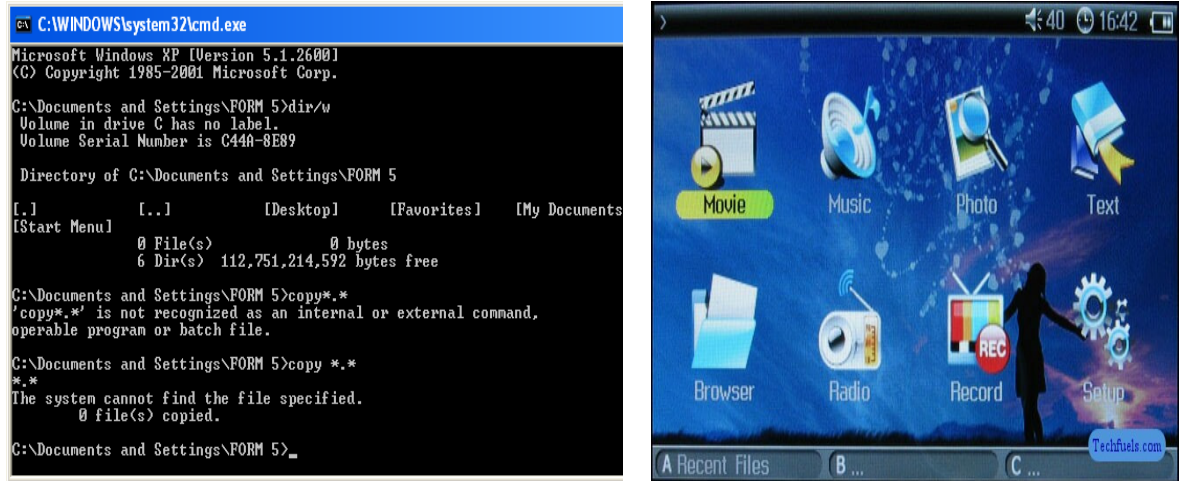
C:\WINDOWS\system32\cmd.exe

Microsoft Windows XP [Version 5.1.2600]
(C) Copyright 1985-2001 Microsoft Corp.

C:\Documents and Settings\FORM 5>dir/w
Volume in drive C has no label.
Volume Serial Number is C44A-8E89

Directory of C:\Documents and Settings\FORM 5

[.] [..] [Desktop] [Favorites] [My Documents
[Start Menu]
0 File(s) 0 bytes
6 Dir(s) 112,751,214,592 bytes free

C:\Documents and Settings\FORM 5>copy*.*
'copy*.*' is not recognized as an internal or external command,
operable program or batch file.

C:\Documents and Settings\FORM 5>copy *.*
*.*
The system cannot find the file specified.
0 file(s) copied.

C:\Documents and Settings\FORM 5>_

40 16:42

Movie
Music
Photo
Text
Browser
Radio
REC
Record
Setup
Techfuels.com
A Recent Files
B ...
C ...